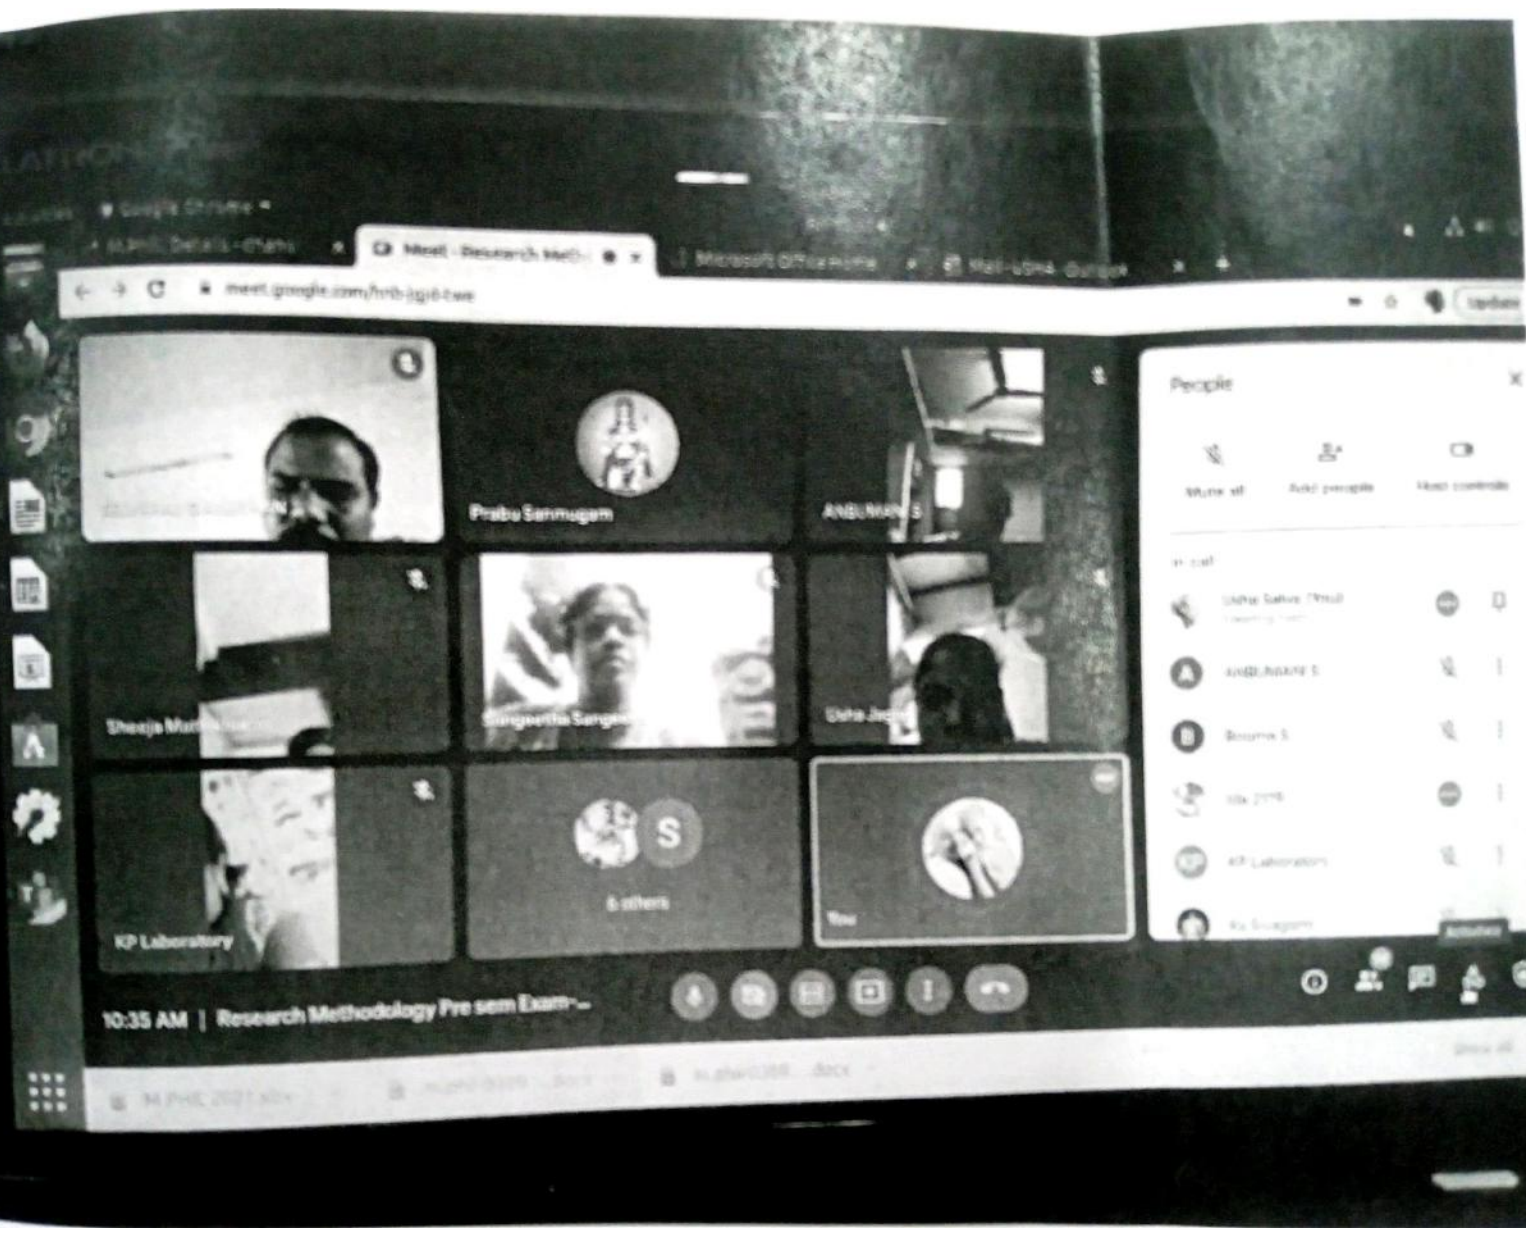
Google Chrome

M.phil. Details - chans

Meet - Research Meth

Microsoft Office Home

Mail - USHA - Outlook

meet.google.com/hrb-jgjd-twe

Update

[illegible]

Prabu Sanmugam

ANBUMANI S

Sheeja Mar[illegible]

Sangeetha Sangee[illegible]

Usha Jaya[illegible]

KP Laboratory

S

6 others

You

People

Mute all

Add people

Host controls

In call

USHA Sathya (You)

ANBUMANI S

Boopathi S

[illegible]

KP Laboratory

Ks Sivagami

10:35 AM | Research Methodology Pre sem Exam-...

M.PHIL 2021.xlsx

m.phil 0309 ... .docx

m.phil 0308 ... .docx

Show all